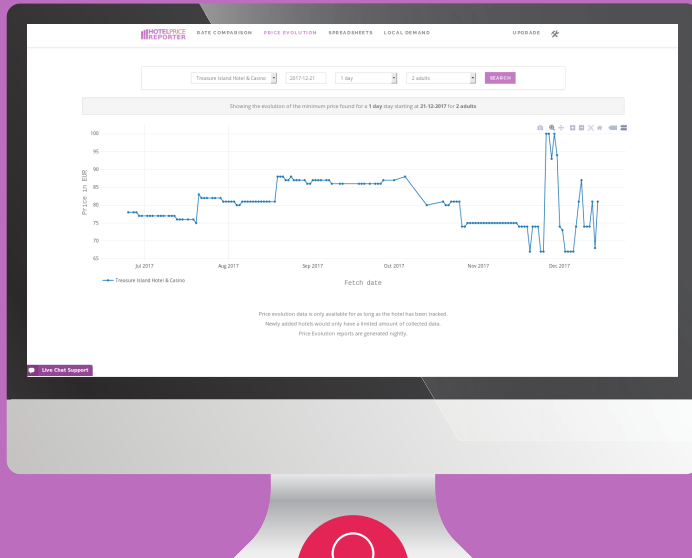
HOTELPRICE REPORTER RATE COMPARISON PRICE EVOLUTION SPREADSHEETS LOCAL DEMAND UPGRADE

Treasure Island Hotel & Casino 2017-12-21 1 day 2 adults SEARCH

Showing the evolution of the minimum price found for a 1 day day starting at 21-12-2017 for 2 adults

100
95
90
85
80
75
70
65

Price in EUR

Jul 2017 Aug 2017 Sep 2017 Oct 2017 Nov 2017 Dec 2017

Fetch date

Treasure Island Hotel & Casino

Price evolution data is only available for as long as the hotel has been tracked.
Newly added hotels would only have a limited amount of collected data.
Price Evolution reports are generated nightly.

Live Chat Support